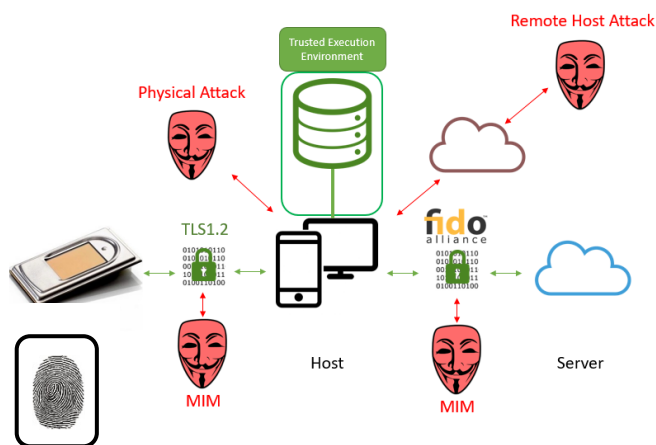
Trusted Execution Environment

Remote Host Attack

Physical Attack

TLS1.2

01010110
01010110
01010110
01010110
01010100

fido alliance

01010110
01010110
01010110
01010110
01010100

Host

Server

MIM

MIM